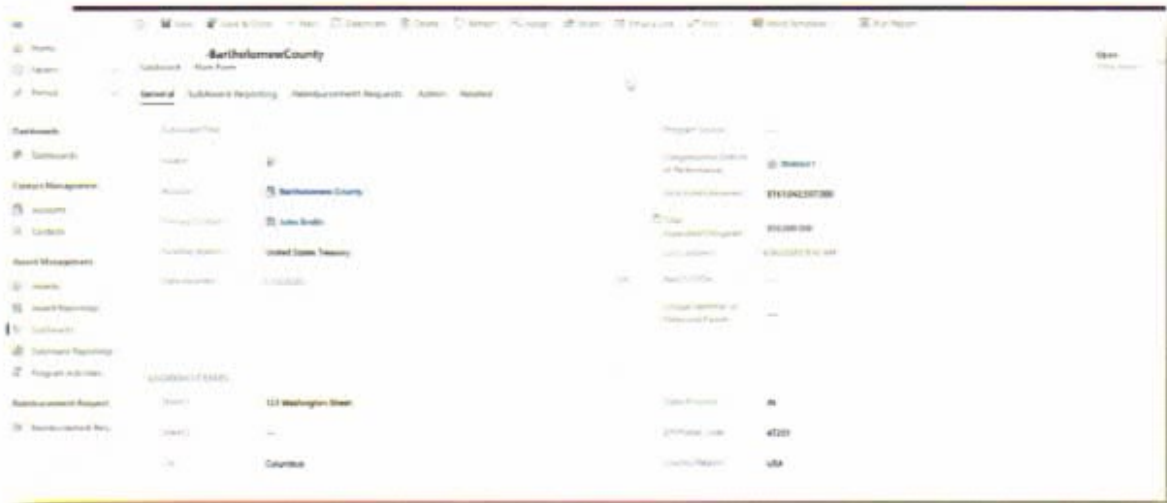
BartholomewCounty
Subaward · Main Form

General  Subaward Reporting  Reimbursement Requests  Action  Related

Home
Recent
Pinned

Dashboards
Dashboards

Contact Management
Accounts
Contacts

Award Management
Awards
Award Reporting
Subawards
Subaward Reporting
Program Activities

Reimbursement Request
Reimbursement Req

Account: Bartholomew County
Primary Contact: John Smith
Funding Agency: United States Treasury

123 Washington Street
—
Columbus

IN
47201
USA

Open

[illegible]